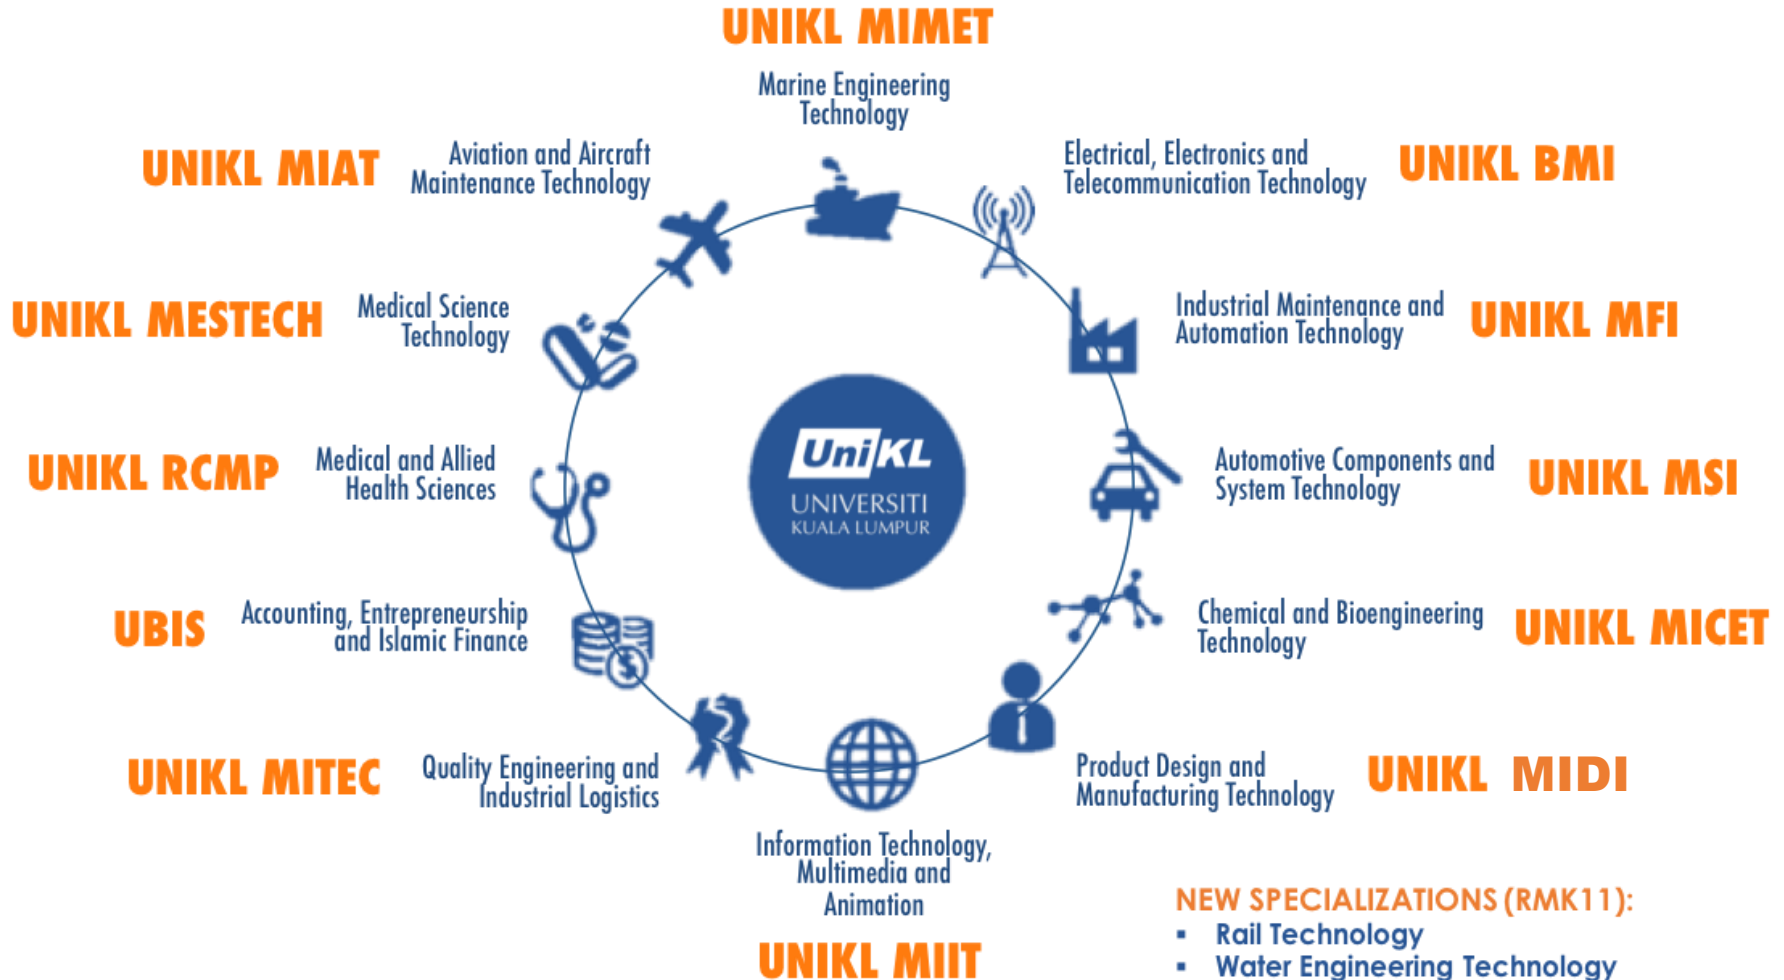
UNIKL MIMET
Marine Engineering Technology

UNIKL MIAT
Aviation and Aircraft Maintenance Technology

Electrical, Electronics and Telecommunication Technology
UNIKL BMI

UNIKL MESTECH
Medical Science Technology

Industrial Maintenance and Automation Technology
UNIKL MFI

UNIKL RCMP
Medical and Allied Health Sciences

UniKL
UNIVERSITI
KUALA LUMPUR

Automotive Components and System Technology
UNIKL MSI

UBIS
Accounting, Entrepreneurship and Islamic Finance

Chemical and Bioengineering Technology
UNIKL MICET

UNIKL MITEC
Quality Engineering and Industrial Logistics

Product Design and Manufacturing Technology
UNIKL MIDI

Information Technology, Multimedia and Animation
UNIKL MIIT

NEW SPECIALIZATIONS (RMK11):
▪ Rail Technology
▪ Water Engineering Technology